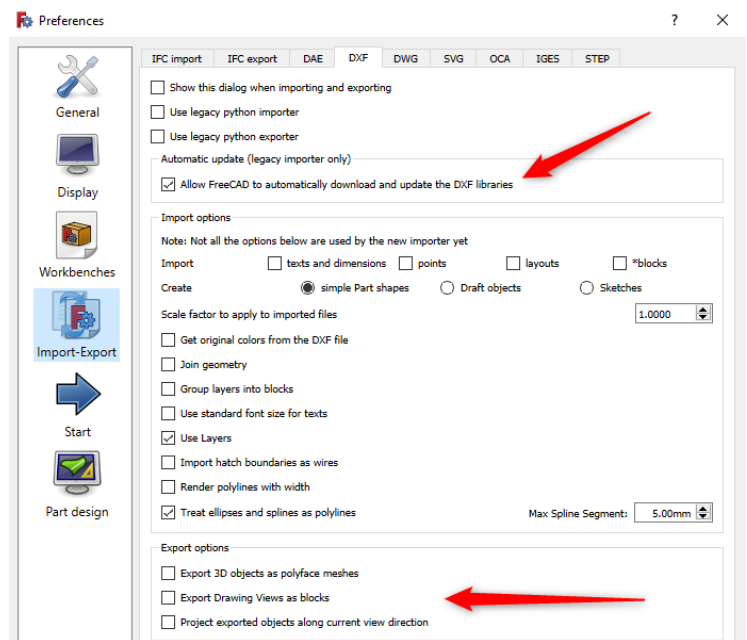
Preferences

?

General

Display

Workbenches

Import-Export

Start

Part design

IFC import | IFC export | DAE | DXF | DWG | SVG | OCA | IGES | STEP

Show this dialog when importing and exporting

Use legacy python importer

Use legacy python exporter

Automatic update (legacy importer only)

Allow FreeCAD to automatically download and update the DXF libraries

Import options

Note: Not all the options below are used by the new importer yet

Import texts and dimensions points layouts *blocks

Create simple Part shapes Draft objects Sketches

Scale factor to apply to imported files 1.0000

Get original colors from the DXF file

Join geometry

Group layers into blocks

Use standard font size for texts

Use Layers

Import hatch boundaries as wires

Render polylines with width

Treat ellipses and splines as polylines

Max Spline Segment: 5.00mm

Export options

Export 3D objects as polyface meshes

Export Drawing Views as blocks

Project exported objects along current view direction